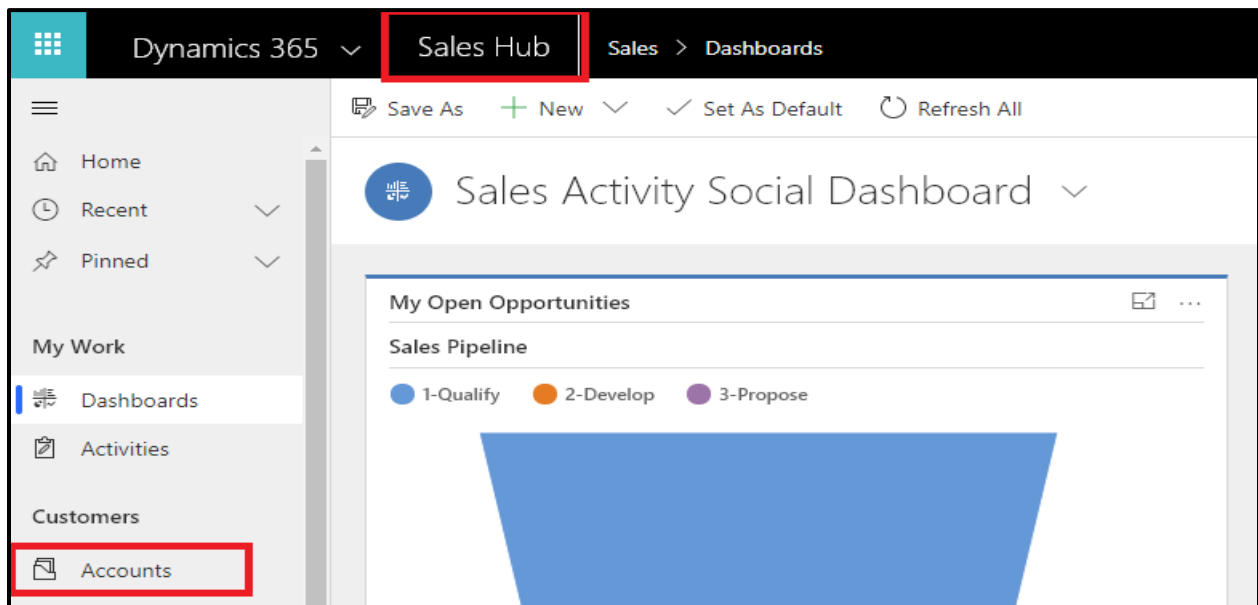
Dynamics 365 Sales Hub Sales > Dashboards

Save As + New Set As Default Refresh All

Home
Recent
Pinned

My Work
Dashboards
Activities

Customers
Accounts

Sales Activity Social Dashboard

My Open Opportunities
Sales Pipeline
1-Qualify 2-Develop 3-Propose